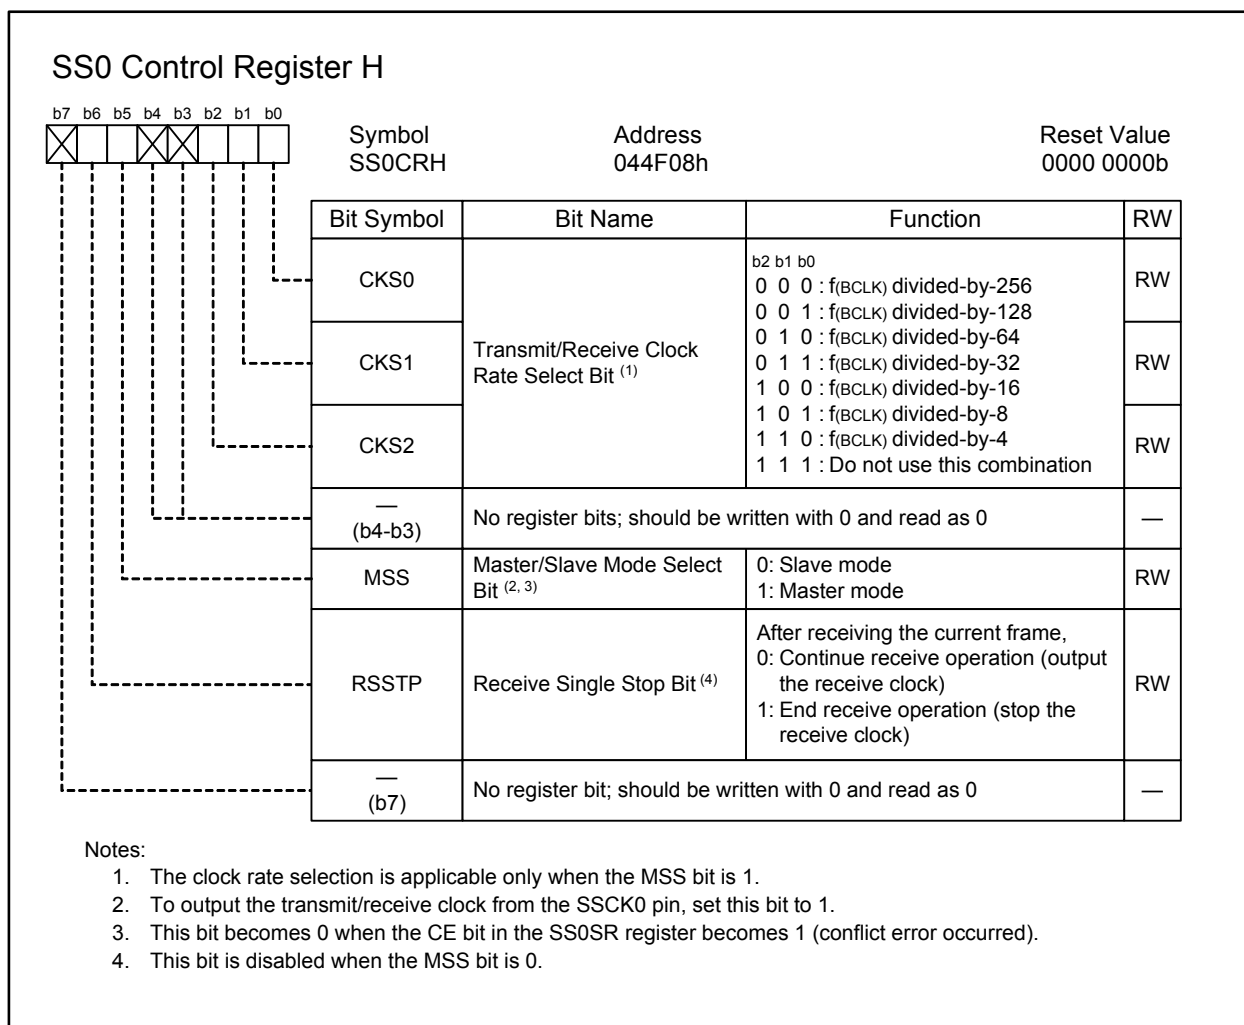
SS0 Control Register H

b7 b6 b5 b4 b3 b2 b1 b0

Symbol
SS0CRH

Address
044F08h

Reset Value
0000 0000b

| Bit Symbol | Bit Name | Function | RW |
|---|---|---|---|
| CKS0 | Transmit/Receive Clock Rate Select Bit $^{(1)}$ | b2 b1 b0<br>0 0 0 : f(BCLK) divided-by-256<br>0 0 1 : f(BCLK) divided-by-128<br>0 1 0 : f(BCLK) divided-by-64<br>0 1 1 : f(BCLK) divided-by-32<br>1 0 0 : f(BCLK) divided-by-16<br>1 0 1 : f(BCLK) divided-by-8<br>1 1 0 : f(BCLK) divided-by-4<br>1 1 1 : Do not use this combination | RW |
| CKS1 | | | RW |
| CKS2 | | | RW |
| — (b4-b3) | No register bits; should be written with 0 and read as 0 | | — |
| MSS | Master/Slave Mode Select Bit $^{(2, 3)}$ | 0: Slave mode<br>1: Master mode | RW |
| RSSTP | Receive Single Stop Bit $^{(4)}$ | After receiving the current frame,<br>0: Continue receive operation (output the receive clock)<br>1: End receive operation (stop the receive clock) | RW |
| — (b7) | No register bit; should be written with 0 and read as 0 | | — |

Notes:
1. The clock rate selection is applicable only when the MSS bit is 1.
2. To output the transmit/receive clock from the SSCK0 pin, set this bit to 1.
3. This bit becomes 0 when the CE bit in the SS0SR register becomes 1 (conflict error occurred).
4. This bit is disabled when the MSS bit is 0.